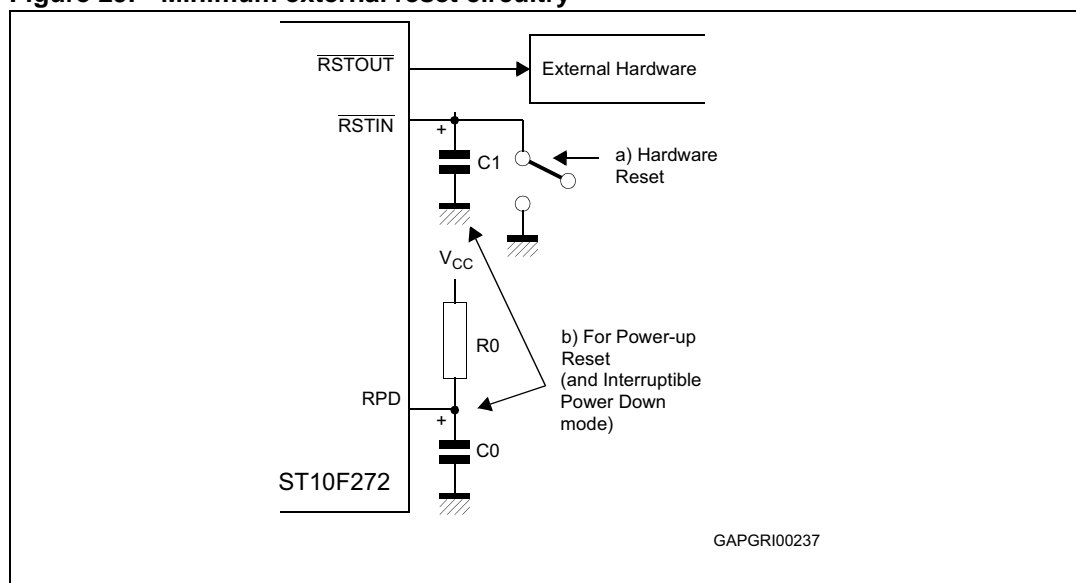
Figure 29. Minimum external reset circuitry

$\overline{RSTOUT}$

External Hardware

$\overline{RSTIN}$

+

C1

a) Hardware Reset

$V_{CC}$

R0

b) For Power-up Reset (and Interruptible Power Down mode)

RPD

+

C0

ST10F272

GAPGRI00237